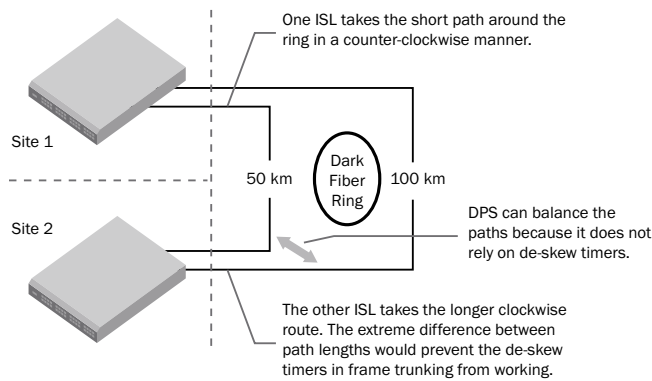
One ISL takes the short path around the ring in a counter-clockwise manner.

Site 1

50 km

Dark Fiber Ring

100 km

Site 2

DPS can balance the paths because it does not rely on de-skew timers.

The other ISL takes the longer clockwise route. The extreme difference between path lengths would prevent the de-skew timers in frame trunking from working.